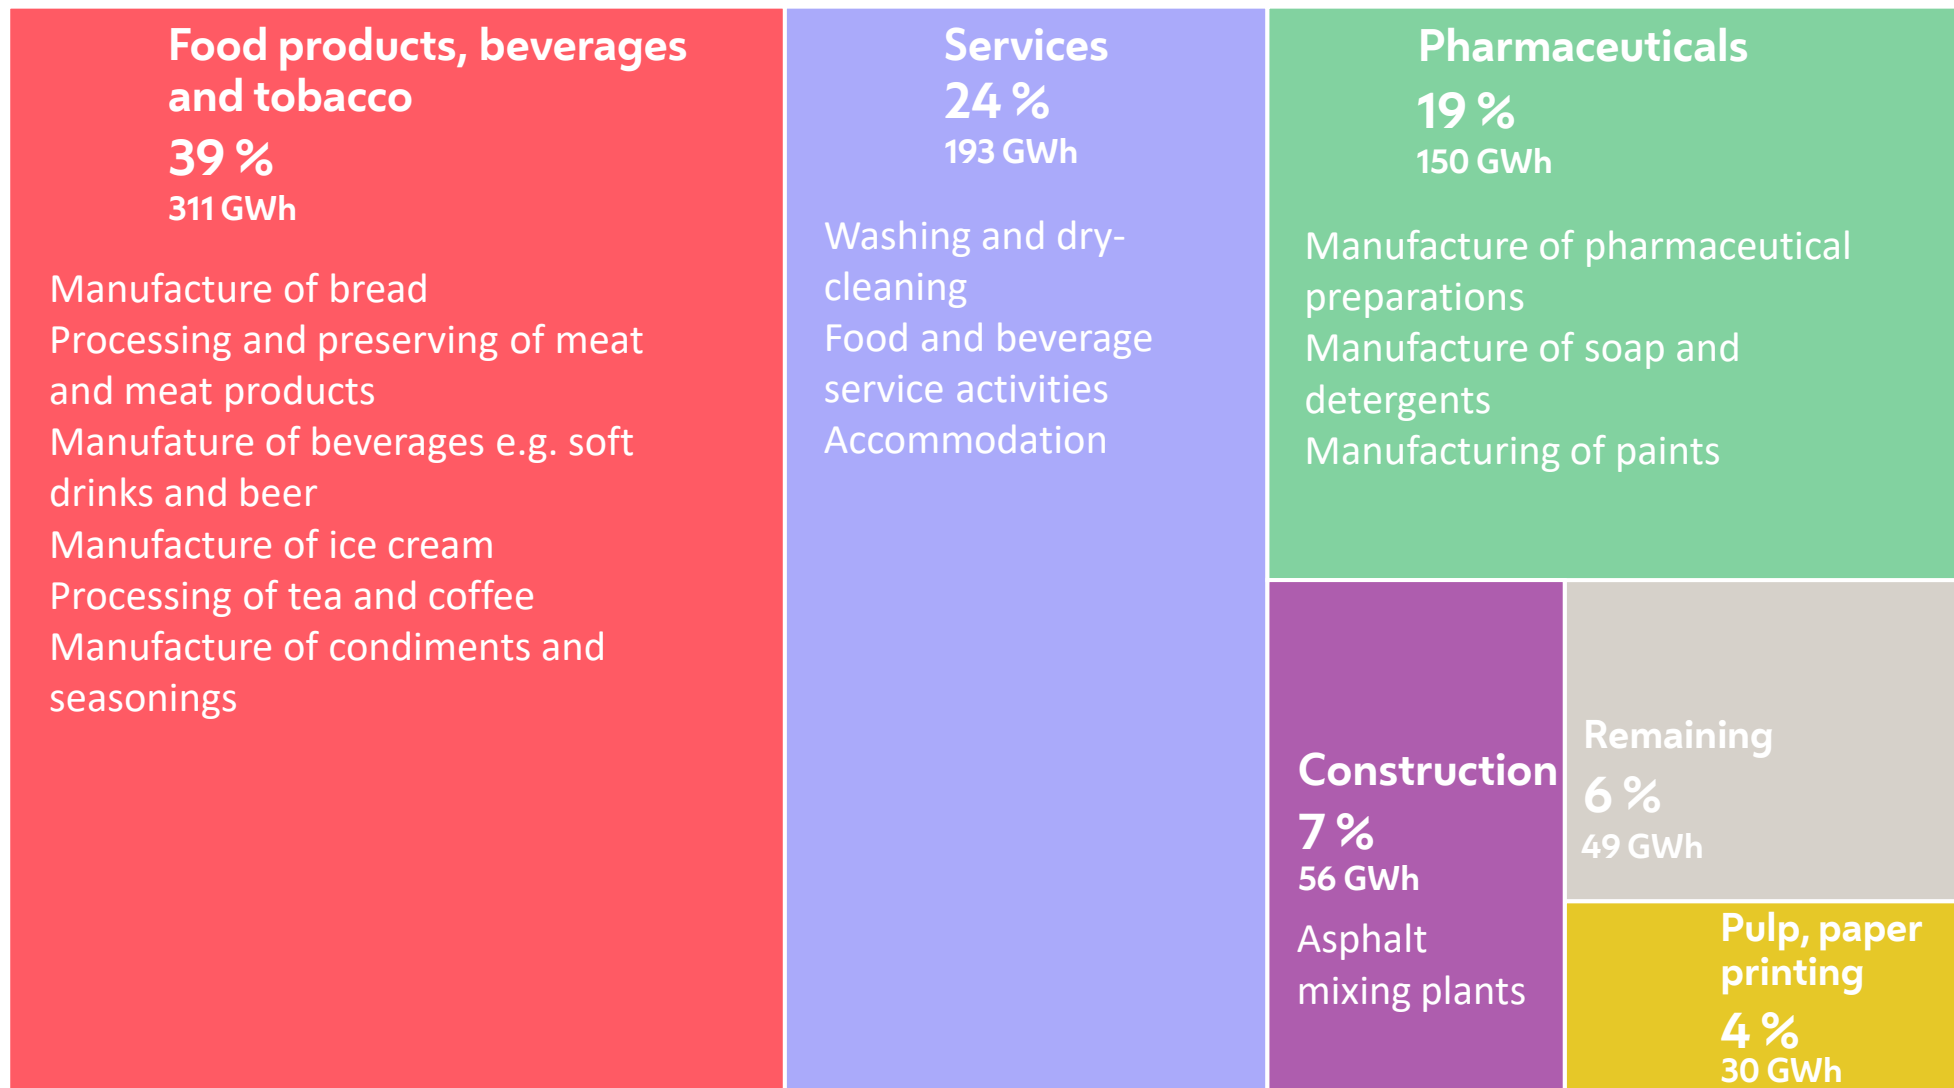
Food products, beverages and tobacco
39 %
311 GWh

Manufacture of bread
Processing and preserving of meat and meat products
Manufature of beverages e.g. soft drinks and beer
Manufacture of ice cream
Processing of tea and coffee
Manufacture of condiments and seasonings

Services
24 %
193 GWh

Washing and dry-cleaning
Food and beverage service activities
Accommodation

Pharmaceuticals
19 %
150 GWh

Manufacture of pharmaceutical preparations
Manufacture of soap and detergents
Manufacturing of paints

Construction
7 %
56 GWh

Asphalt mixing plants

Remaining
6 %
49 GWh

Pulp, paper printing
4 %
30 GWh